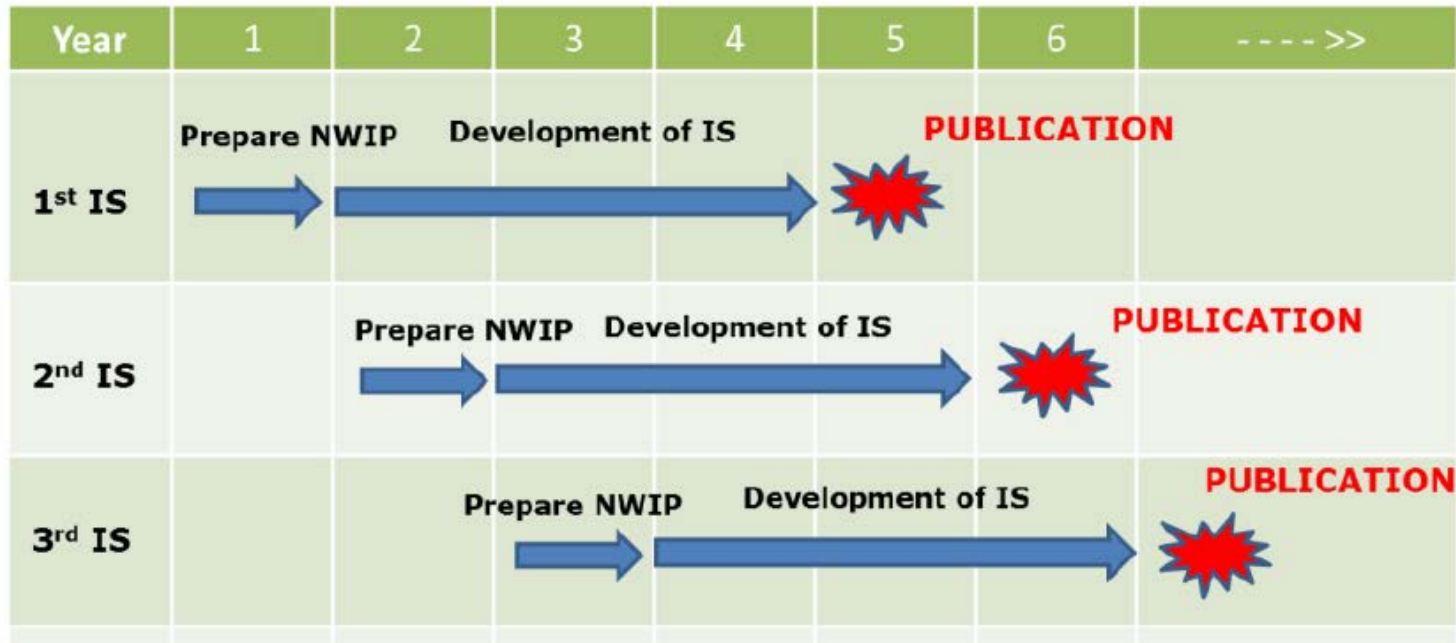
| Year | 1 | 2 | 3 | 4 | 5 | 6 | ---->> |
|---|---|---|---|---|---|---|---|
| 1st IS | Prepare NWIP | Development of IS | | | PUBLICATION | | |
| 2nd IS | | Prepare NWIP | Development of IS | | | PUBLICATION | |
| 3rd IS | | | Prepare NWIP | Development of IS | | | PUBLICATION |